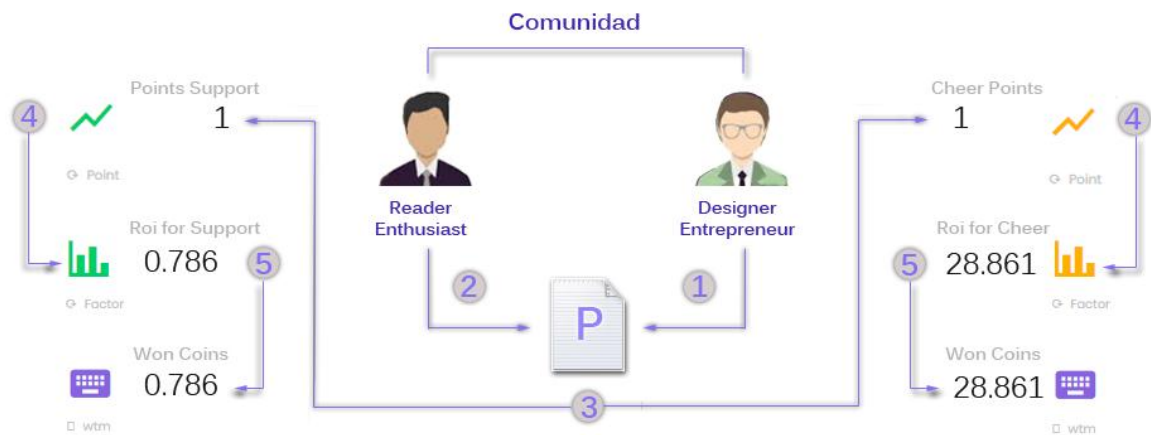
Comunidad

4

Points Support
1

Point

Roi for Support
0.786
5

Factor

Won Coins
0.786

wtm

Reader
Enthusiast

2

P

1

Designer
Entrepreneur

3

Cheer Points
1
4

Point

Roi for Cheer
5
28.861

Factor

Won Coins
28.861

wtm